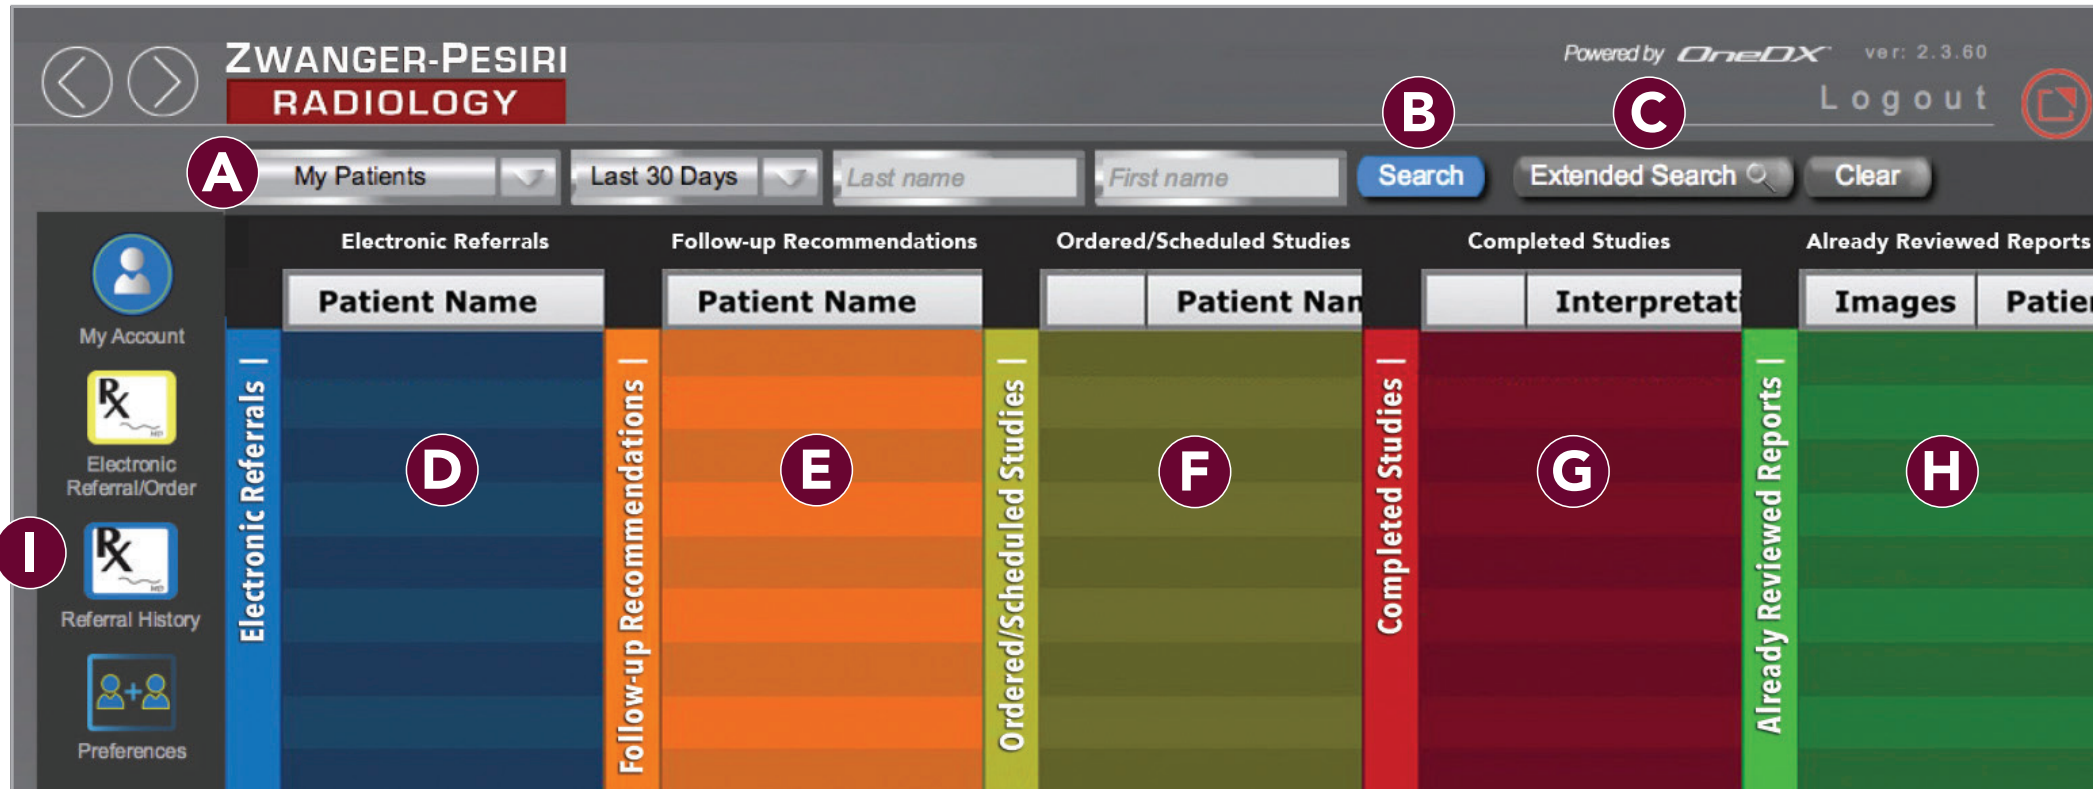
ZWANGER-PESIRI
RADIOLOGY

Powered by OneDX ver: 2.3.60
Logout

B C

A My Patients Last 30 Days Last name First name Search Extended Search Clear

My Account

Electronic Referral/Order

I

Referral History

Preferences

Electronic Referrals
Patient Name
Electronic Referrals
D

Follow-up Recommendations
Patient Name
Follow-up Recommendations
E

Ordered/Scheduled Studies
Patient Nan
Ordered/Scheduled Studies
F

Completed Studies
Interpretati
Completed Studies
G

Already Reviewed Reports
Images Patie
Already Reviewed Reports
H